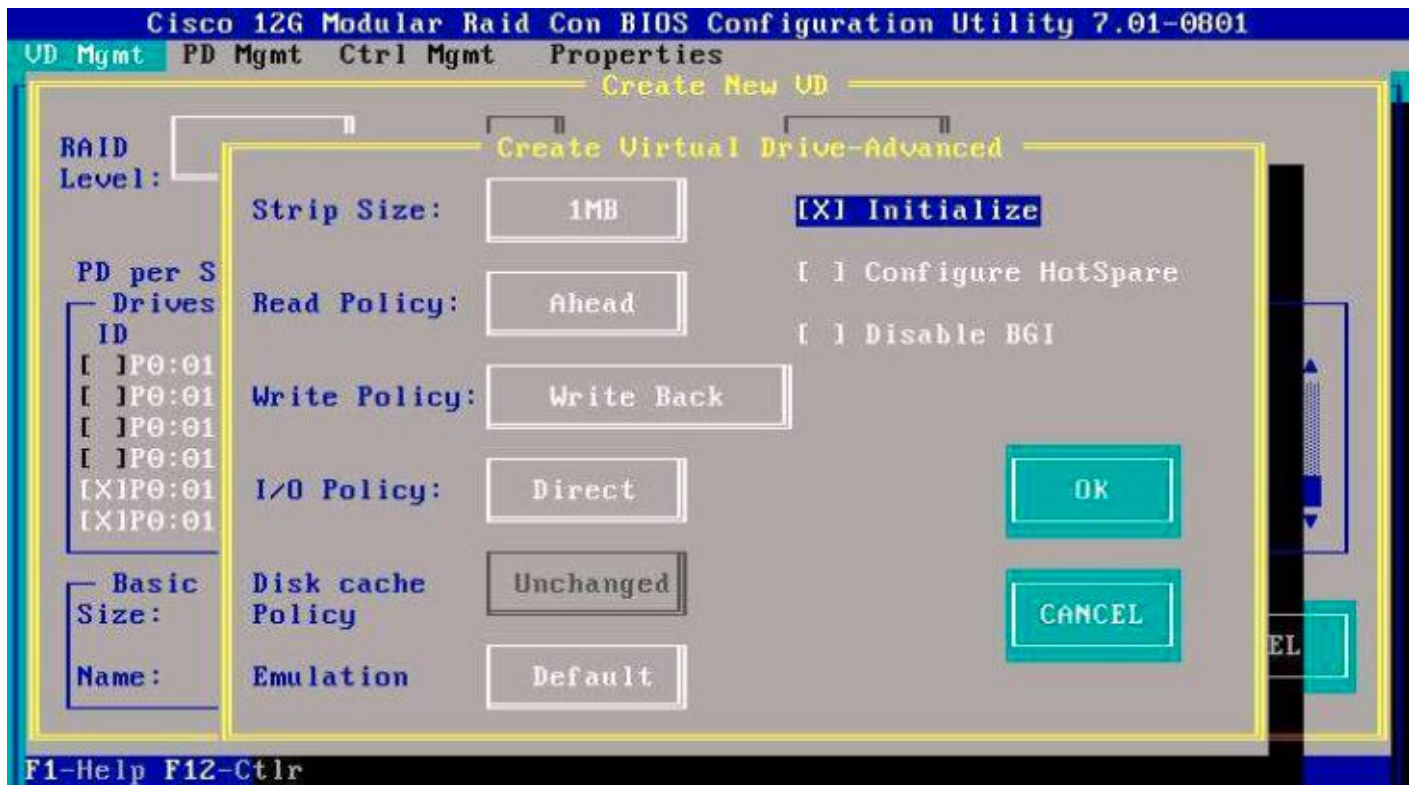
Cisco 12G Modular Raid Con BIOS Configuration Utility 7.01-0801

VD Mgmt PD Mgmt Ctrl Mgmt Properties

Create New VD

RAID Level:

PD per S

Drives

ID

[ ]P0:01

[ ]P0:01

[ ]P0:01

[ ]P0:01

[X]P0:01

[X]P0:01

Basic

Size:

Name:

EL

Create Virtual Drive-Advanced

Strip Size: 1MB

Read Policy: Ahead

Write Policy: Write Back

I/O Policy: Direct

Disk cache Policy Unchanged

Emulation Default

[X] Initialize

[ ] Configure HotSpare

[ ] Disable BGI

OK

CANCEL

F1-Help F12-Ctlr